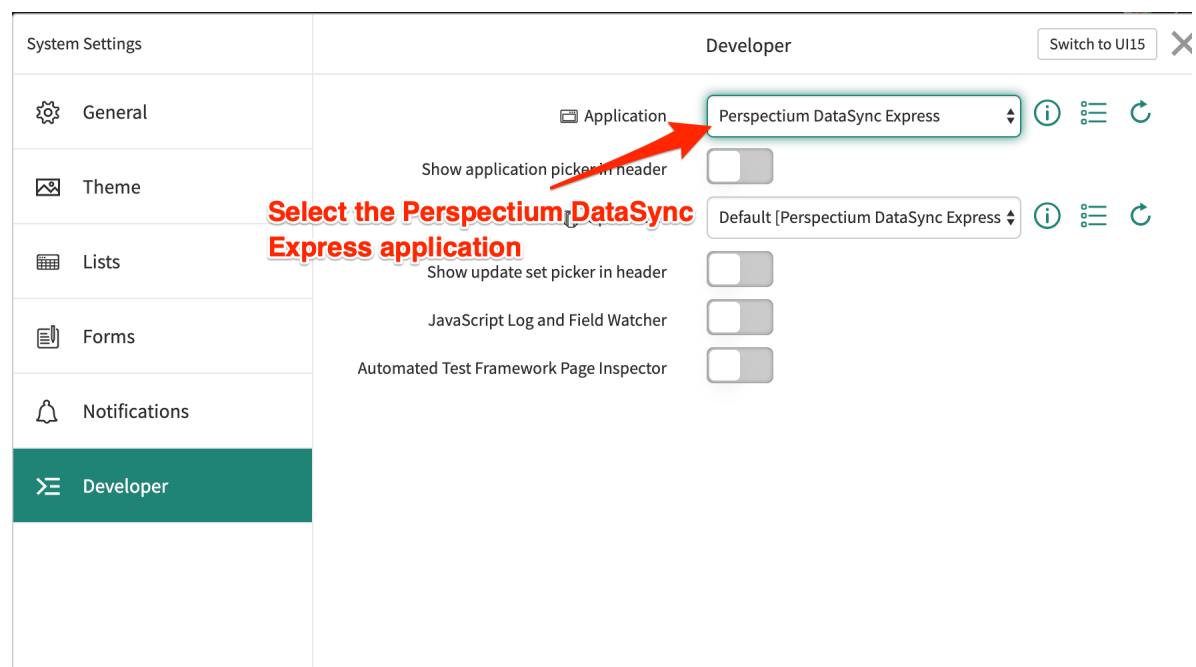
System Settings

Developer

Switch to UI15

General

Theme

Lists

Forms

Notifications

Developer

Application

Perspectium DataSync Express

Show application picker in header

Select the Perspectium DataSync Express application

Default [Perspectium DataSync Express

Show update set picker in header

JavaScript Log and Field Watcher

Automated Test Framework Page Inspector